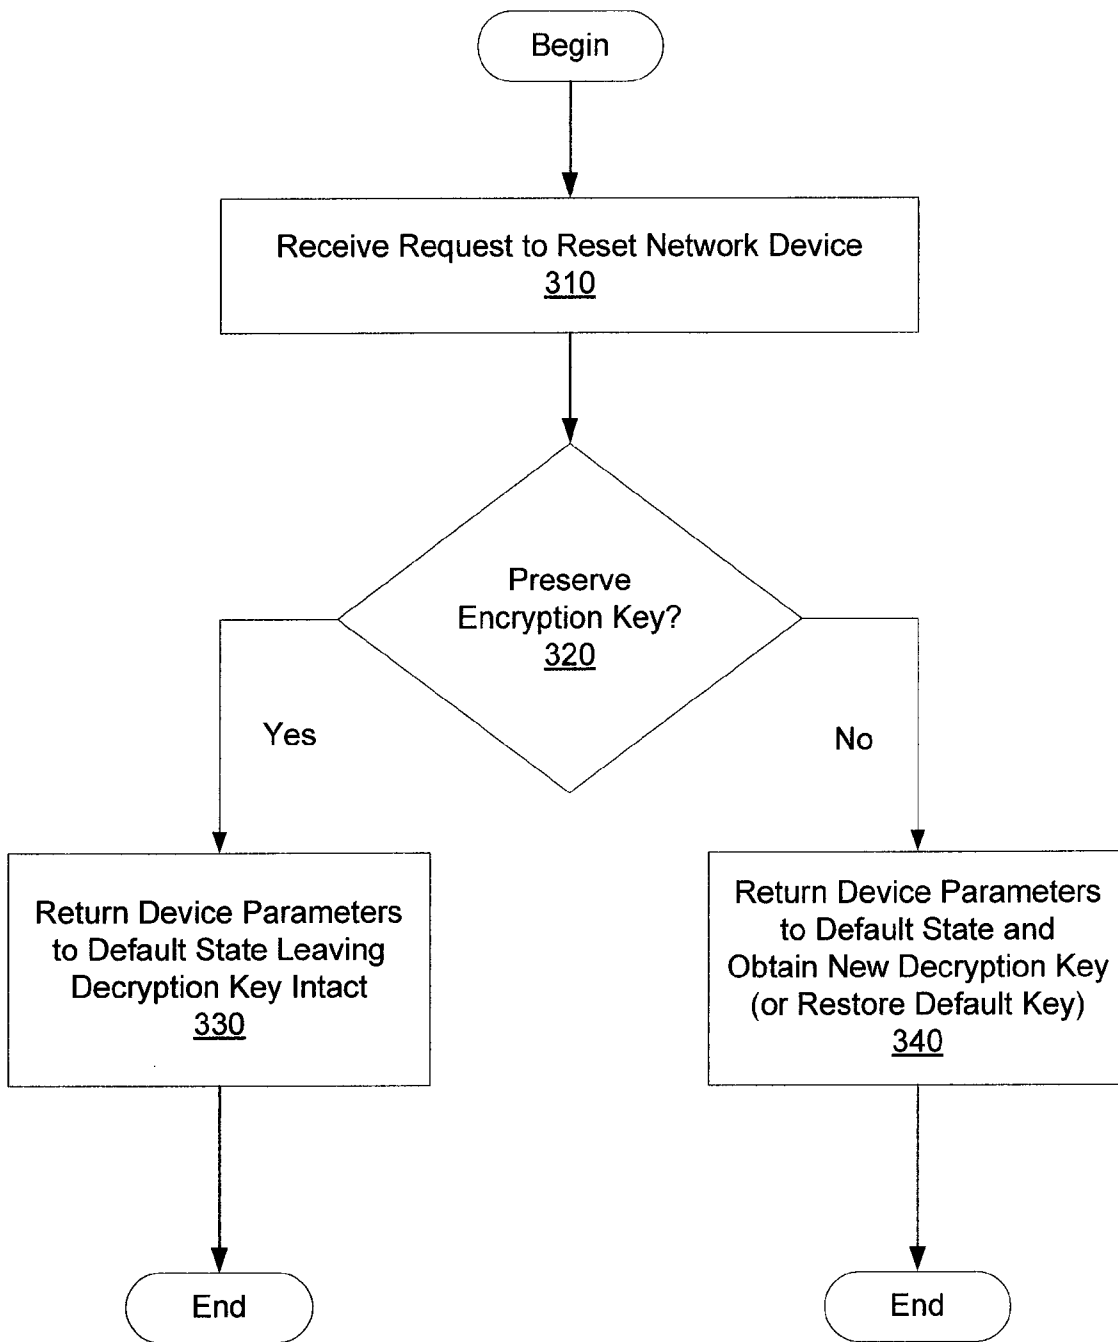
Begin

Receive Request to Reset Network Device
310

Preserve Encryption Key?
320

Yes

No

Return Device Parameters to Default State Leaving Decryption Key Intact
330

Return Device Parameters to Default State and Obtain New Decryption Key (or Restore Default Key)
340

End

End